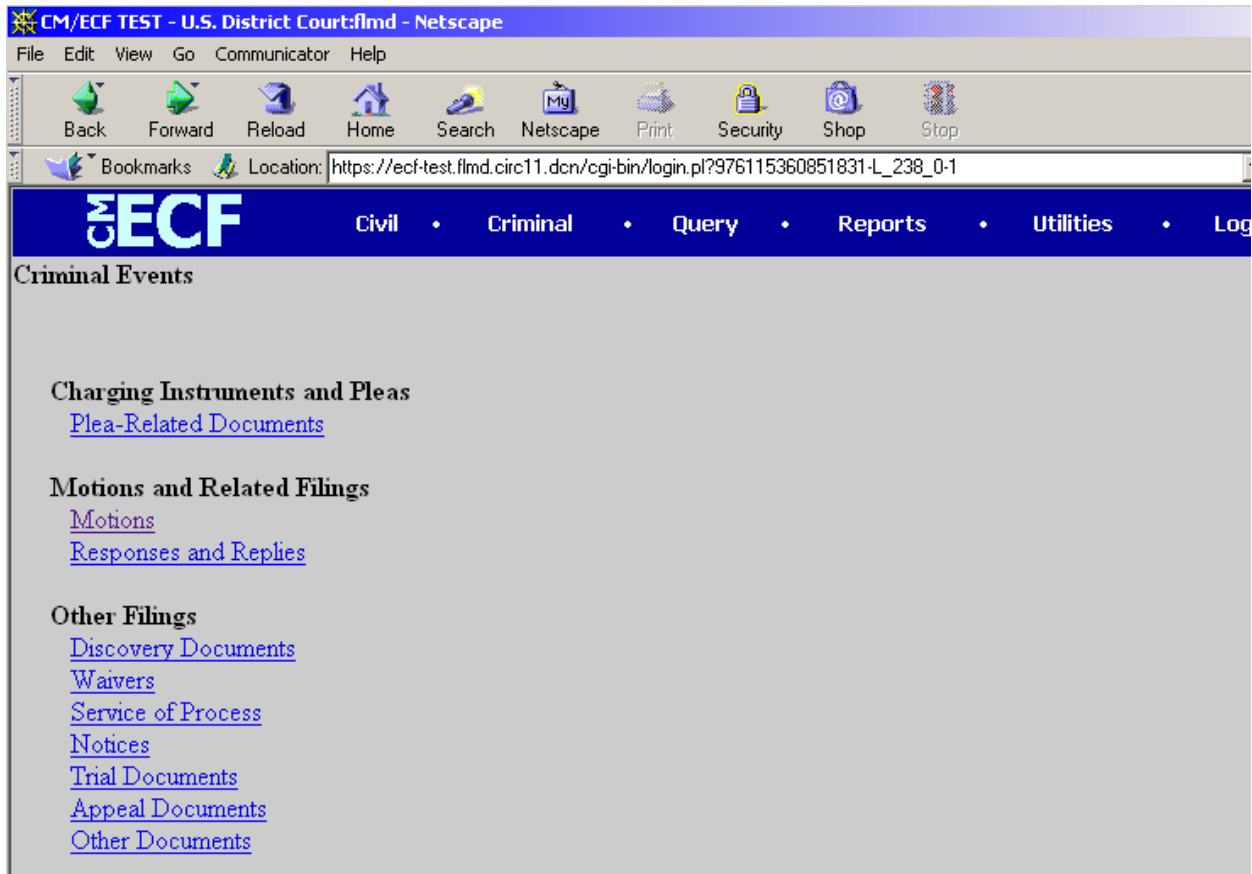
CM/ECF TEST - U.S. District Court:flmd - Netscape

File Edit View Go Communicator Help

Back Forward Reload Home Search Netscape Print Security Shop Stop

Bookmarks Location: https://ecf-test.flmd.circ11.dcn/cgi-bin/login.pl?976115360851831-L_238_0-1

CM ECF Civil • Criminal • Query • Reports • Utilities • Log

Criminal Events

Charging Instruments and Pleas
Plea-Related Documents

Motions and Related Filings
Motions
Responses and Replies

Other Filings
Discovery Documents
Waivers
Service of Process
Notices
Trial Documents
Appeal Documents
Other Documents